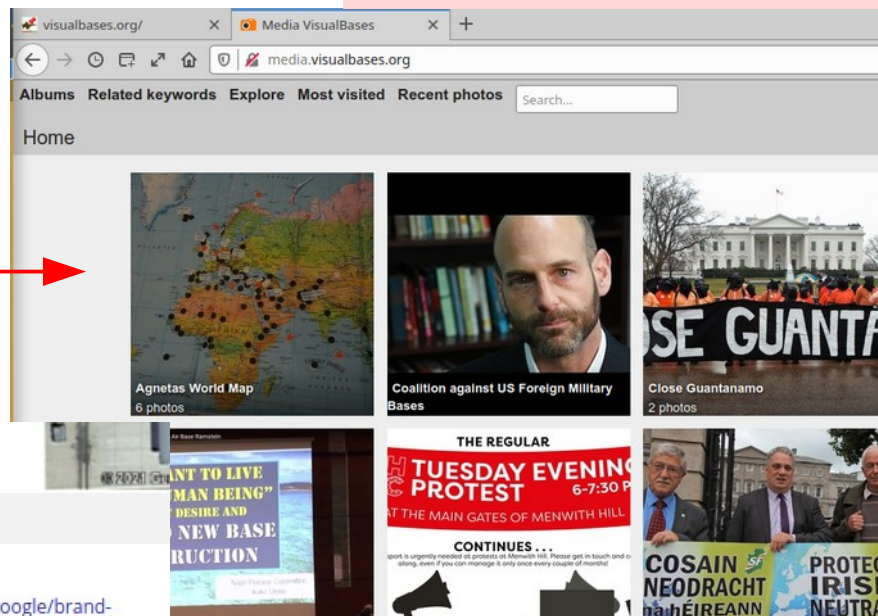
visualbases.org/
Media VisualBases
+
media.visualbases.org
Albums Related keywords Explore Most visited Recent photos
Search...
Home
Agnetas World Map
6 photos
Coalition against US Foreign Military Bases
SE GUANTA
Close Guantanamo
2 photos
© 2021 G
oogle/brand-
Air Base Ramstein
ANT TO LIVE
MAN BEING"
DESIRE AND
NEW BASE
RUCTION
THE REGULAR
TUESDAY EVENING
PROTEST 6-7:30 P
AT THE MAIN GATES OF MENWITH HILL
CONTINUES . . .
COSAIN
NEODRACHT
na hÉIREANN
PROTEC
IRISH
NEUTR